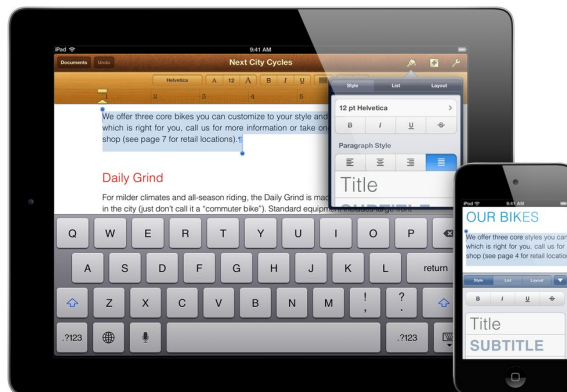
iPad
9:41 AM
Documents
Undo
Next City Cycles
Helvetica
A
12
A
B
I
U
Style
List
Layout
12 pt Helvetica
B
I
U
S
Paragraph Style
Title
SUBTITLE

We offer three core bikes you can customize to your style and which is right for you, call us for more information or take on shop (see page 7 for retail locations).¶

Daily Grind

For milder climates and all-season riding, the Daily Grind is mac in the city (just don't call it a "commuter bike"). Standard equipm

Q W E R T Y U I O P
A S D F G H J K L return
Z X C V B N M ! , ? .
.?123 .?123

iPod
9:41 AM
OUR BIKES
We offer three core styles you can which is right for you, call us for shop (see page 4 for retail locations
Style
List
Layout
B
I
U
S
Title
SUBTITLE